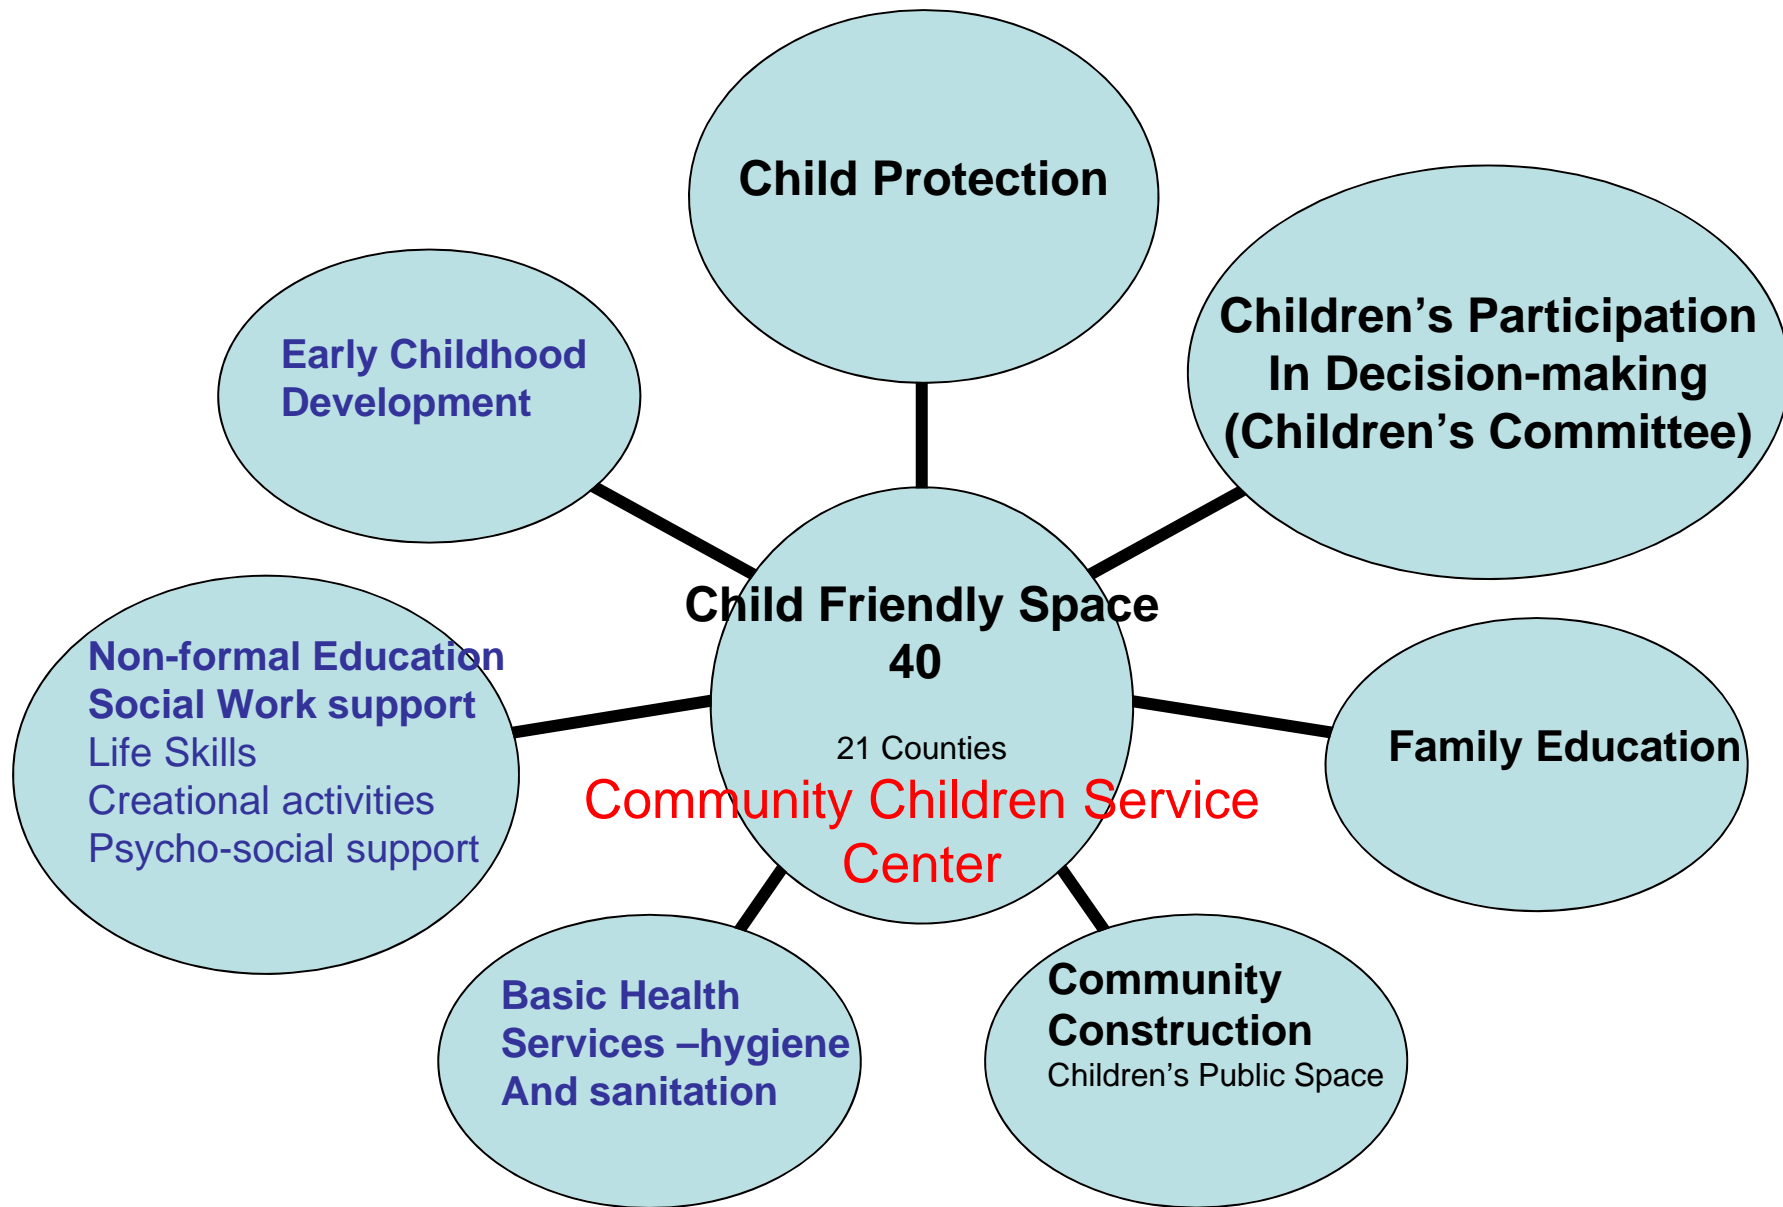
Child Protection

Early Childhood Development

Children’s Participation In Decision-making (Children’s Committee)

Child Friendly Space
40

21 Counties
Community Children Service Center

Non-formal Education
Social Work support
Life Skills
Creational activities
Psycho-social support

Family Education

Basic Health Services –hygiene And sanitation

Community Construction
Children’s Public Space